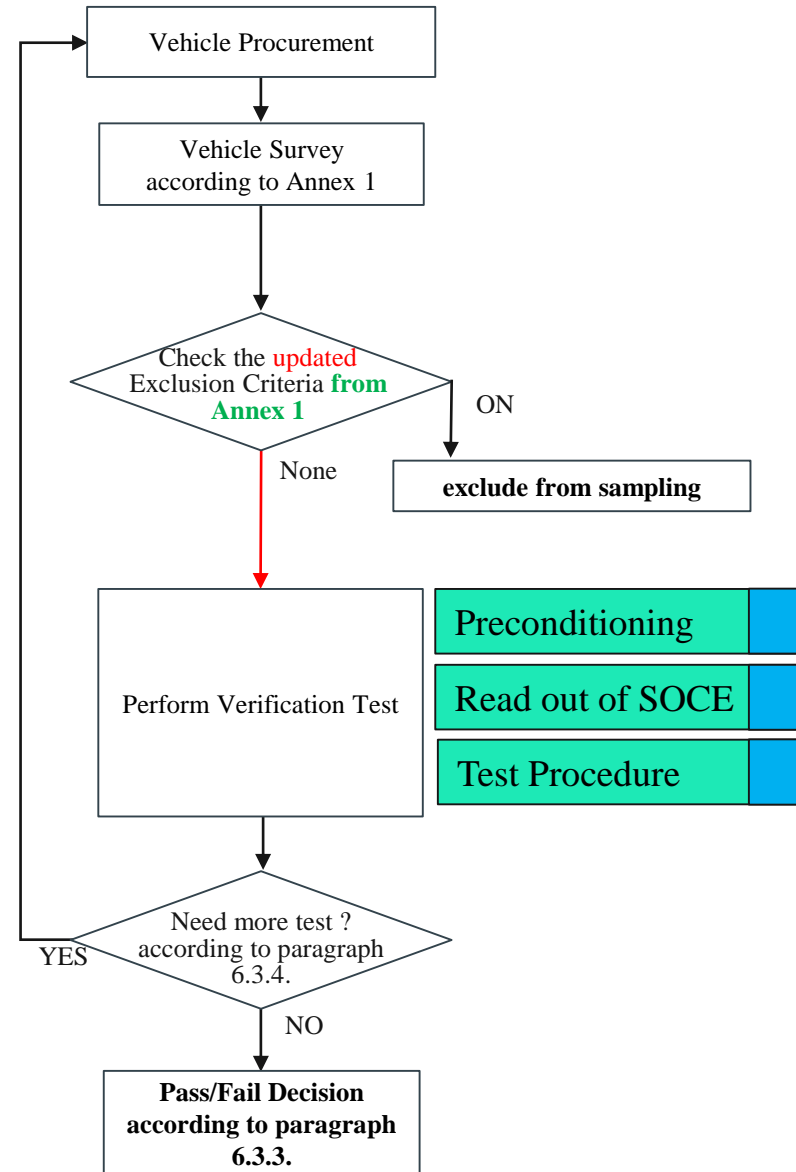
Vehicle Procurement

Vehicle Survey according to Annex 1

Check the updated Exclusion Criteria from Annex 1

ON

exclude from sampling

None

Perform Verification Test

Preconditioning

Read out of SOCE

Test Procedure

Need more test ? according to paragraph 6.3.4.

YES

NO

Pass/Fail Decision according to paragraph 6.3.3.